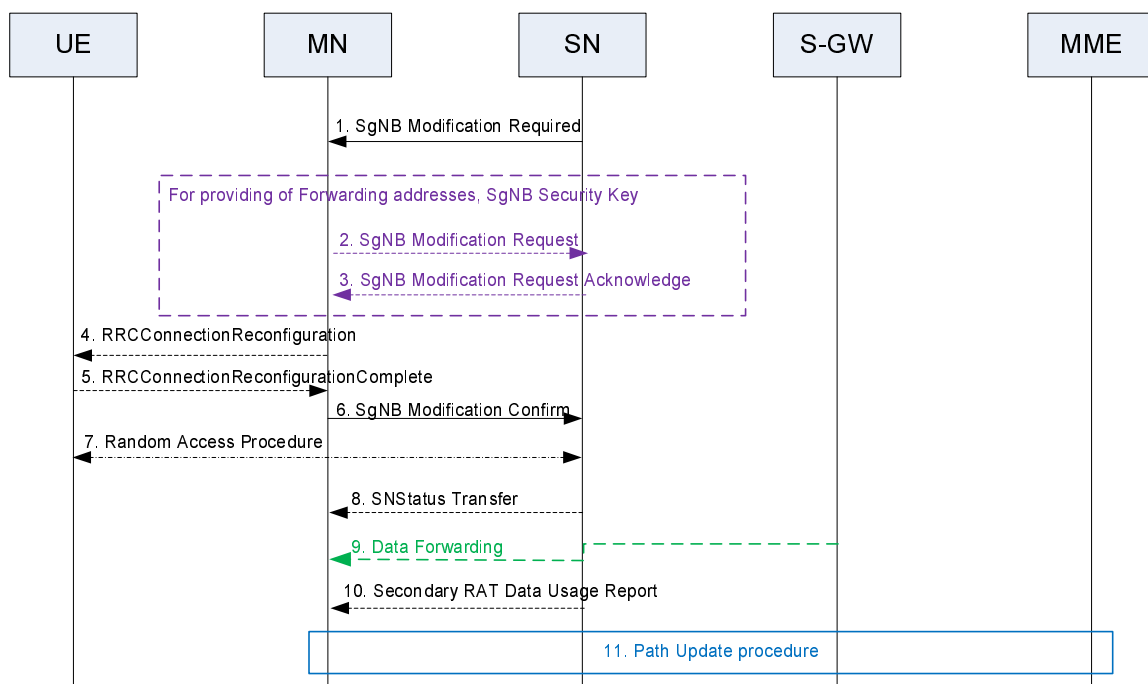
UE

MN

SN

S-GW

MME

1. SgNB Modification Required

For providing of Forwarding addresses, SgNB Security Key

2. SgNB Modification Request

3. SgNB Modification Request Acknowledge

4. RRCConnectionReconfiguration

5. RRCConnectionReconfigurationComplete

6. SgNB Modification Confirm

7. Random Access Procedure

8. SNStatus Transfer

9. Data Forwarding

10. Secondary RAT Data Usage Report

11. Path Update procedure